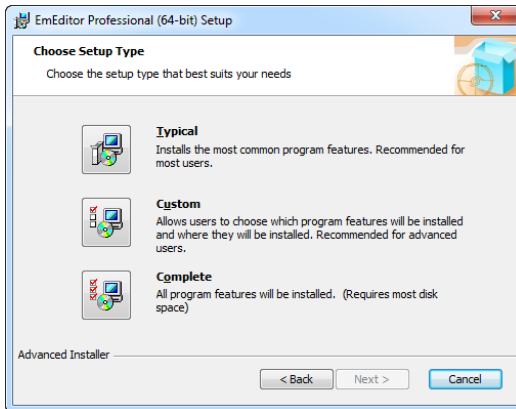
EmEditor Professional (64-bit) Setup

Choose Setup Type

Choose the setup type that best suits your needs

Typical

Installs the most common program features. Recommended for most users.

Custom

Allows users to choose which program features will be installed and where they will be installed. Recommended for advanced users.

Complete

All program features will be installed. (Requires most disk space)

Advanced Installer

< Back

Next >

Cancel